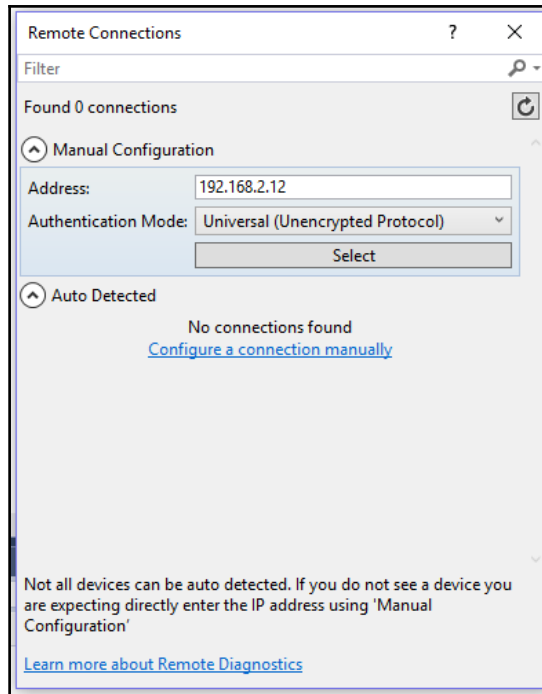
Remote Connections ? X

Filter

Found 0 connections

Manual Configuration

Address: 192.168.2.12

Authentication Mode: Universal (Unencrypted Protocol)

Select

Auto Detected

No connections found

Configure a connection manually

Not all devices can be auto detected. If you do not see a device you are expecting directly enter the IP address using 'Manual Configuration'

Learn more about Remote Diagnostics